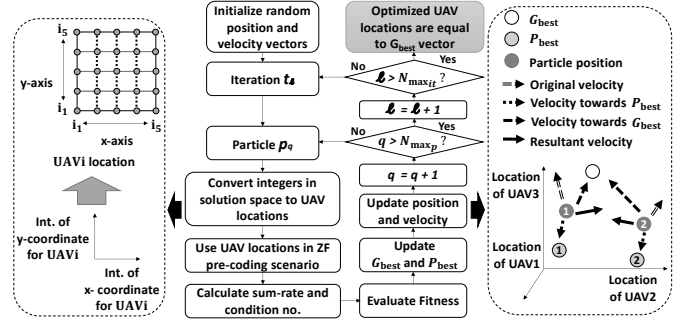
$i_5$

$i_1$

y-axis

$i_1$ x-axis $i_5$

UAVi location

Int. of y-coordinate for UAVi

Int. of x- coordinate for UAVi

Initialize random position and velocity vectors

Iteration $t_\ell$

Particle $p_q$

Convert integers in solution space to UAV locations

Use UAV locations in ZF pre-coding scenario

Calculate sum-rate and condition no.

Optimized UAV locations are equal to $G_{best}$ vector

Yes

No $\ell > N_{max_{it}}$ ?

$\ell = \ell + 1$

Yes

No $q > N_{max_p}$ ?

$q = q + 1$

Update position and velocity

Update $G_{best}$ and $P_{best}$

Evaluate Fitness

$G_{best}$

$P_{best}$

Particle position

Original velocity

Velocity towards $P_{best}$

Velocity towards $G_{best}$

Resultant velocity

Location of UAV3

Location of UAV1

Location of UAV2

1

1

2

2